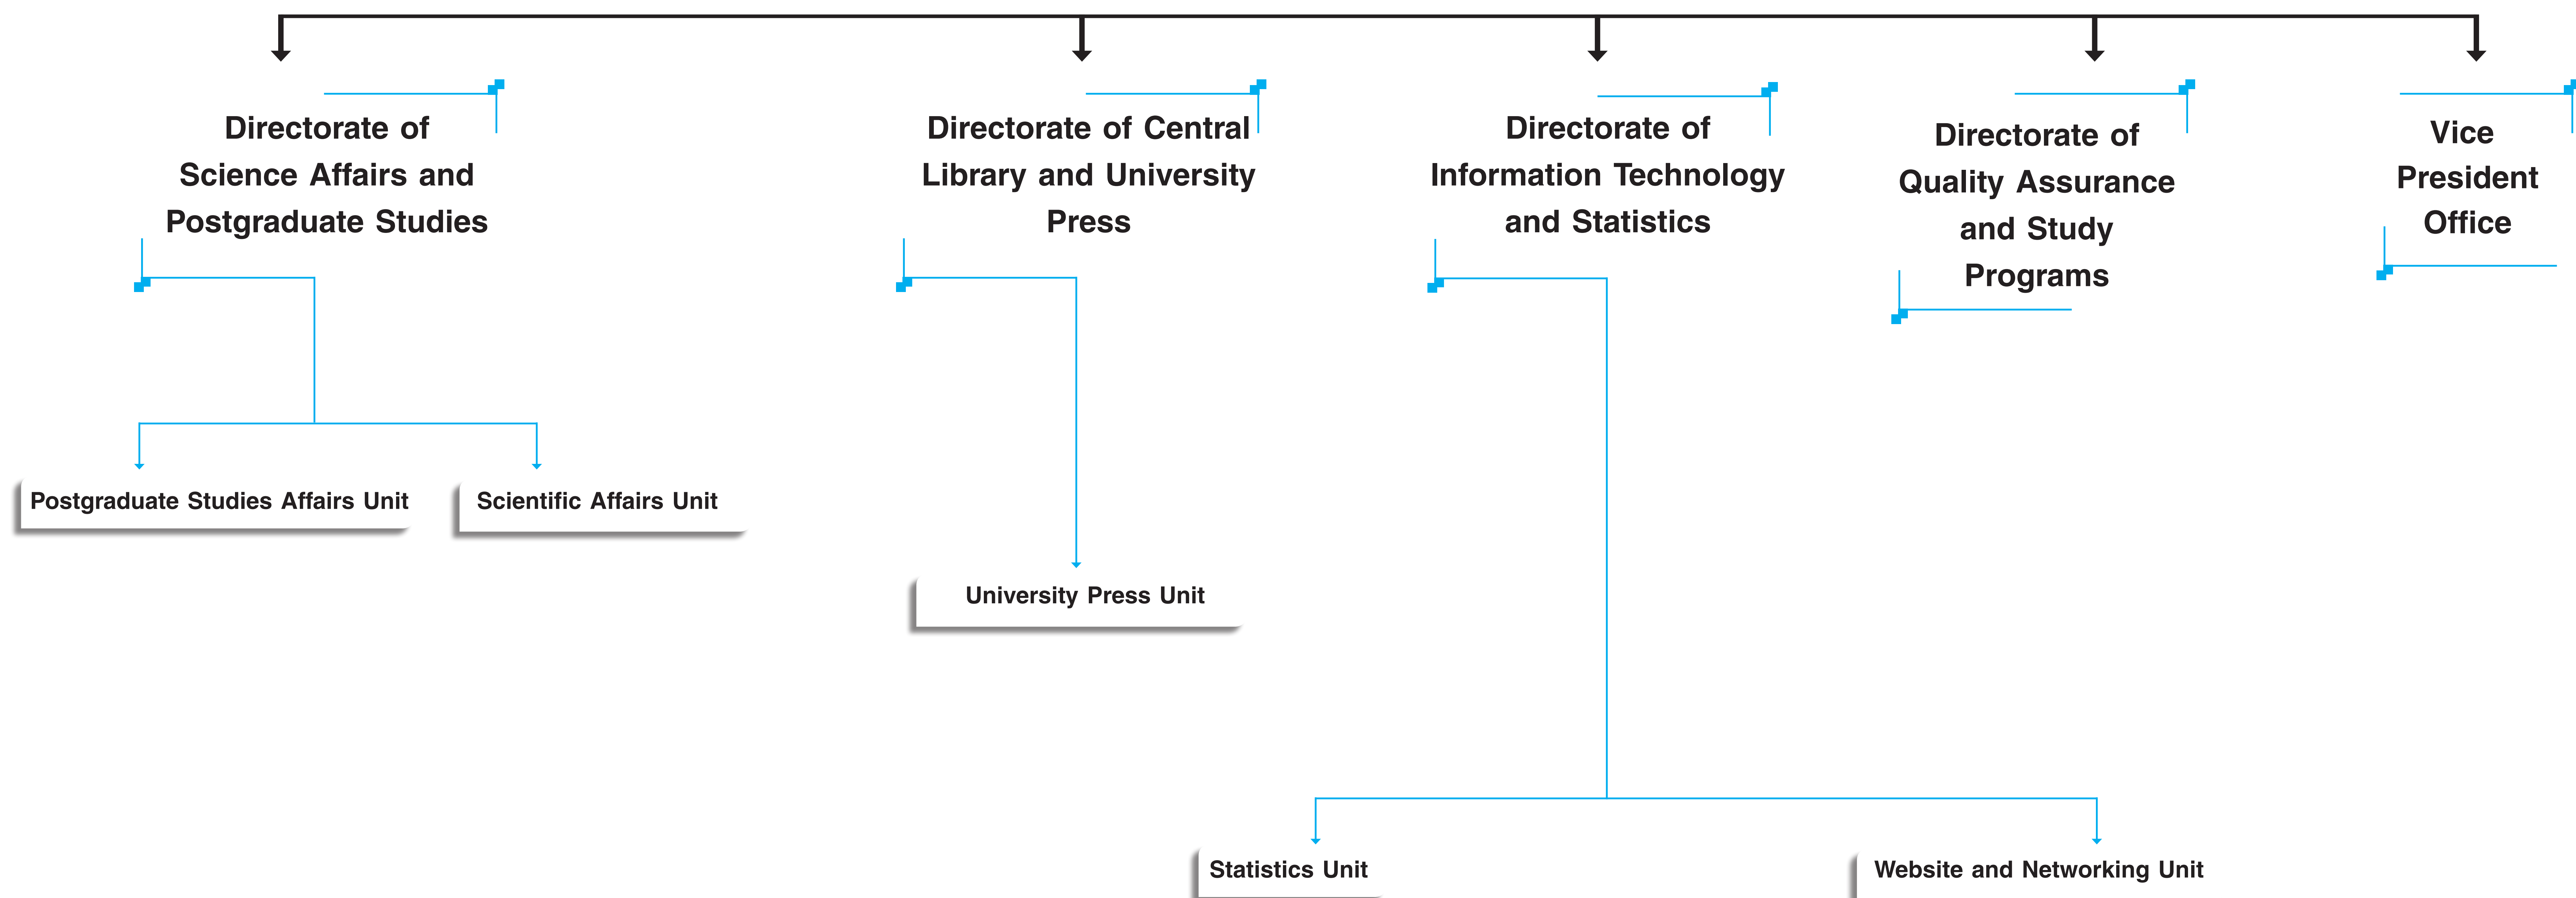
Directorate of Science Affairs and Postgraduate Studies

Directorate of Central Library and University Press

Directorate of Information Technology and Statistics

Directorate of Quality Assurance and Study Programs

Vice President Office

Postgraduate Studies Affairs Unit

Scientific Affairs Unit

University Press Unit

Statistics Unit

Website and Networking Unit